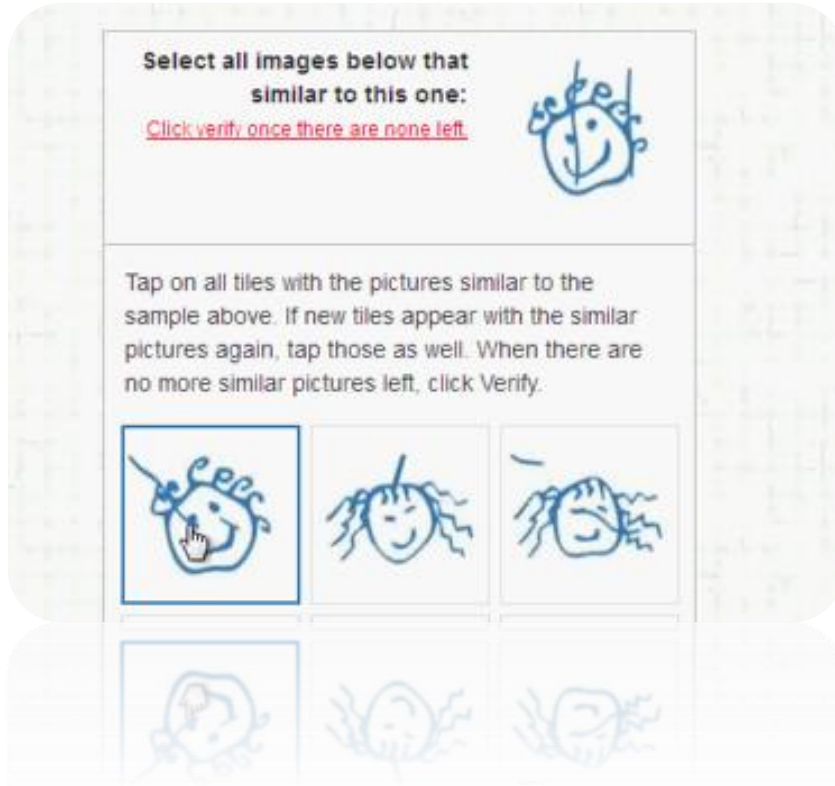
Select all images below that similar to this one:

Click verify once there are none left.

Tap on all tiles with the pictures similar to the sample above. If new tiles appear with the similar pictures again, tap those as well. When there are no more similar pictures left, click Verify.